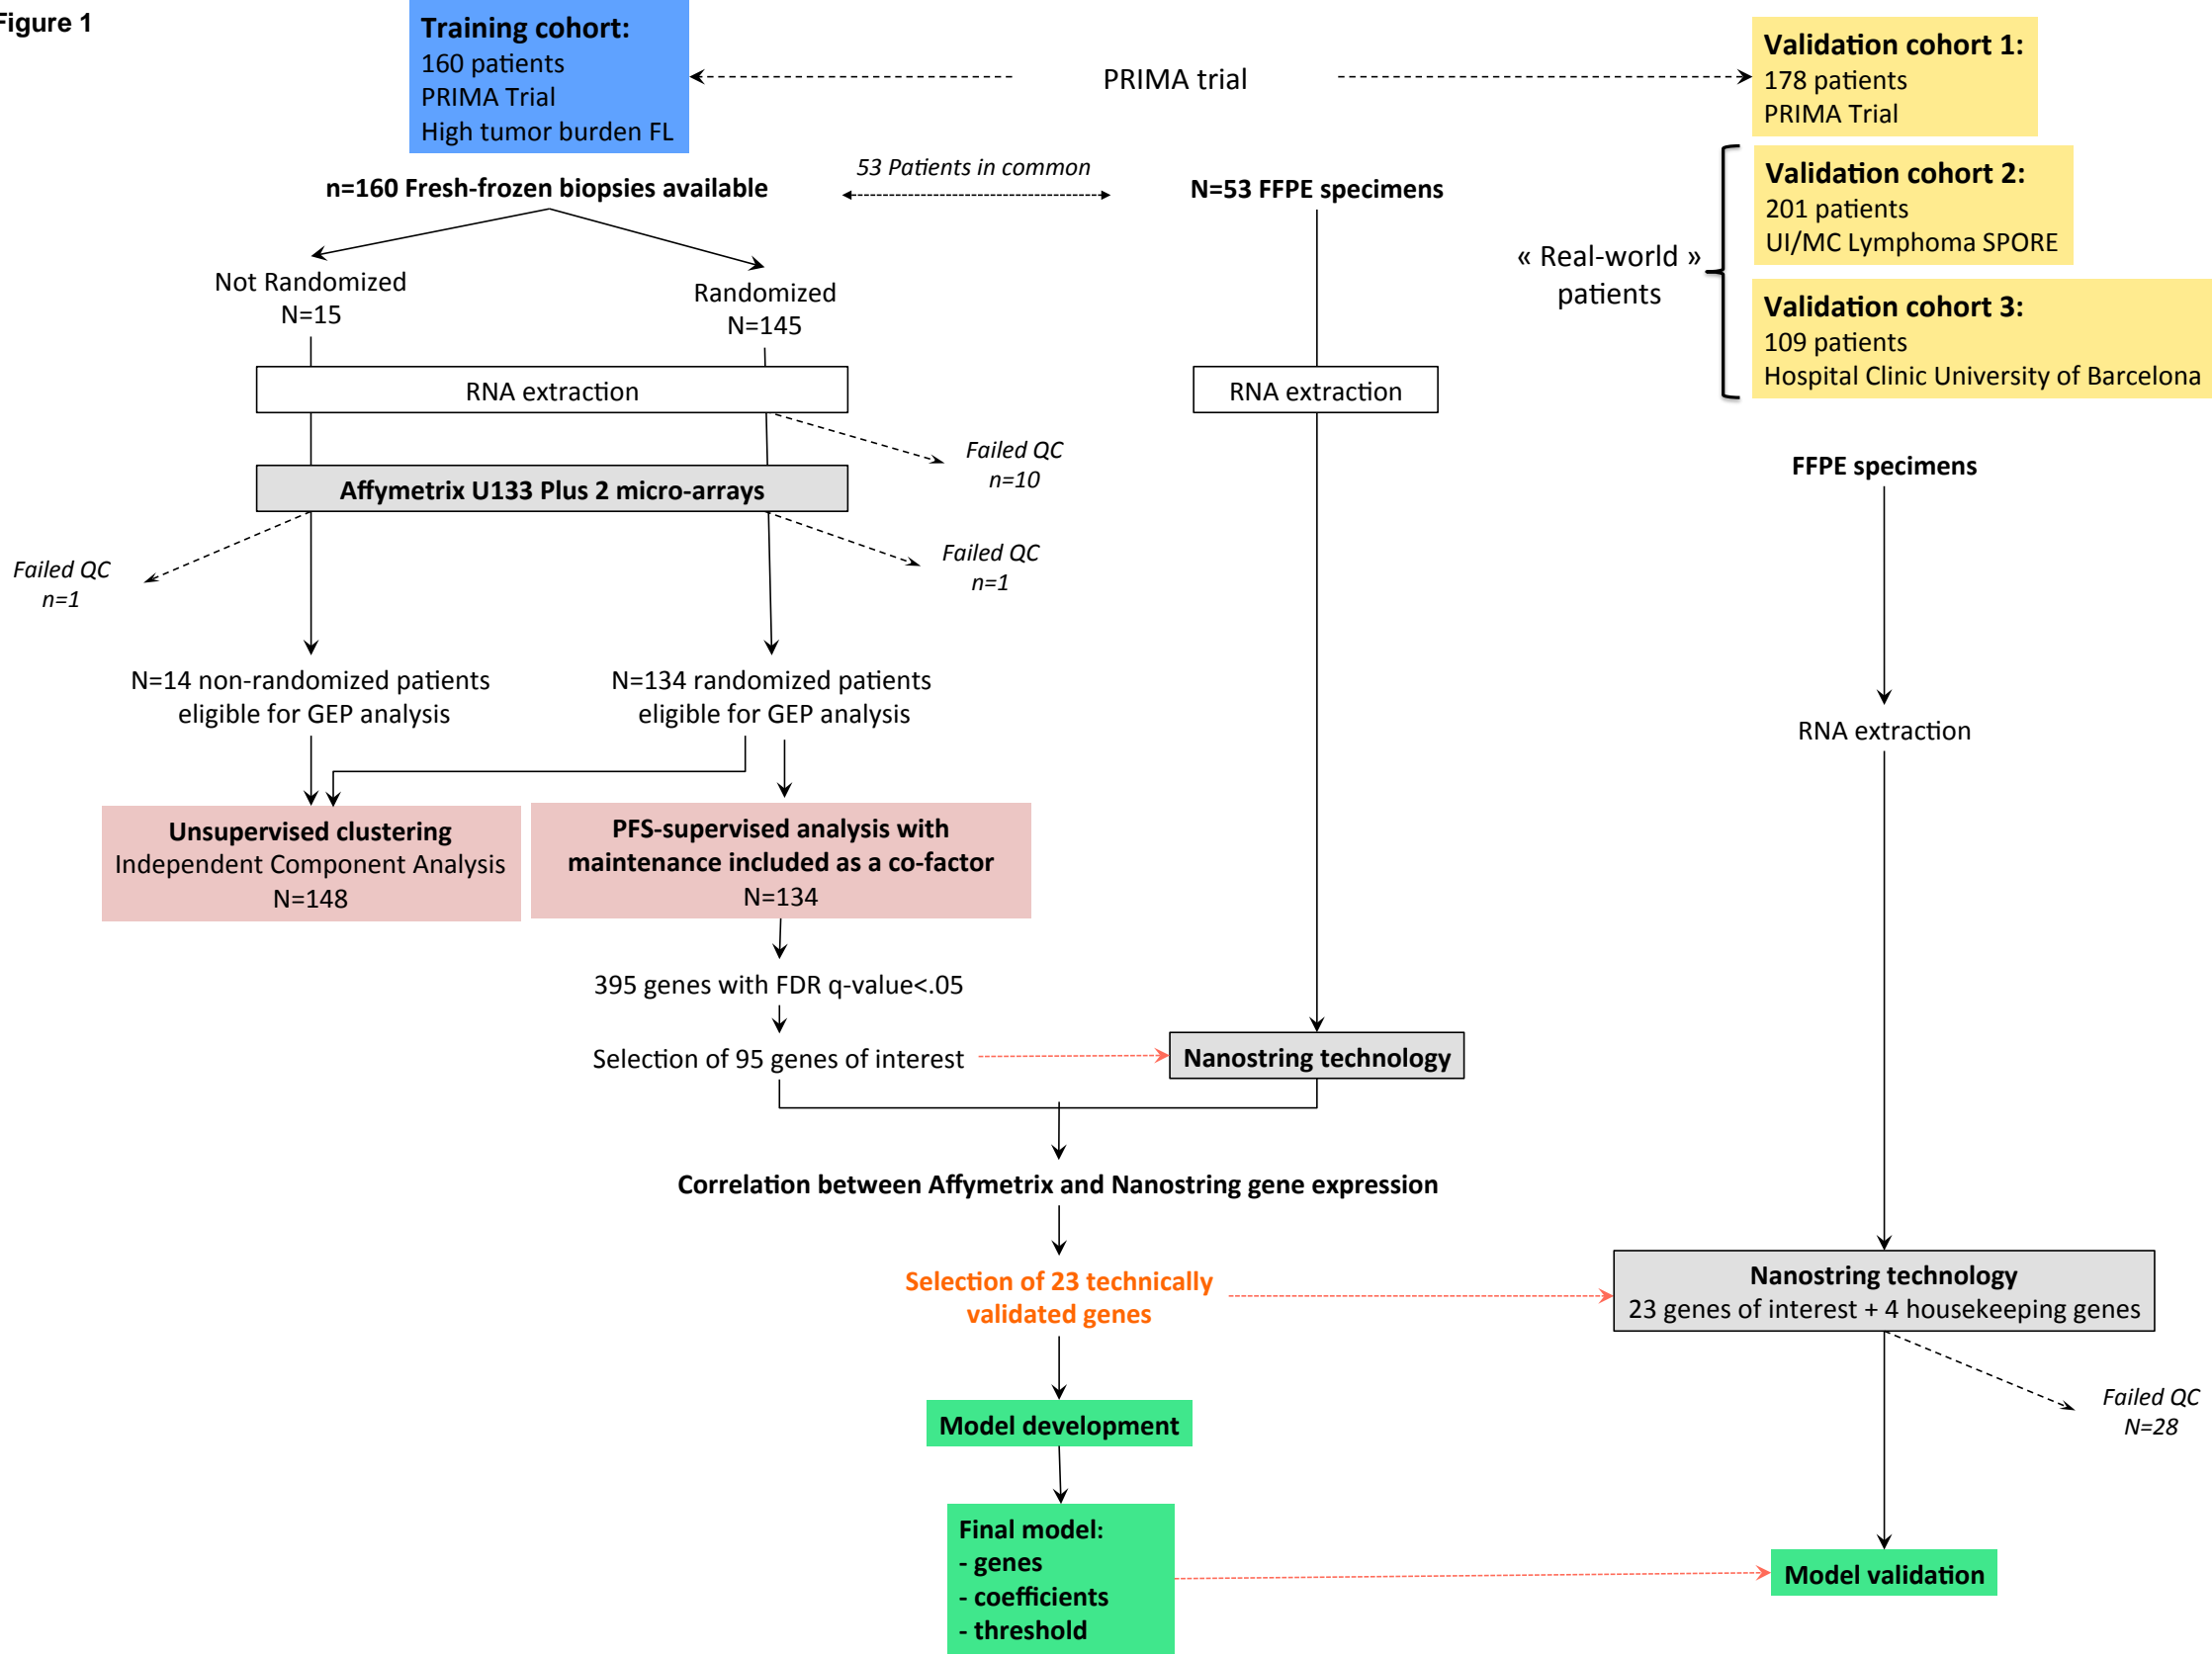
Figure 1

Training cohort:
160 patients
PRIMA Trial
High tumor burden FL

PRIMA trial

Validation cohort 1:
178 patients
PRIMA Trial

53 Patients in common

n=160 Fresh-frozen biopsies available

N=53 FFPE specimens

Validation cohort 2:
201 patients
UI/MC Lymphoma SPORE

« Real-world » patients

Validation cohort 3:
109 patients
Hospital Clinic University of Barcelona

Not Randomized
N=15

Randomized
N=145

RNA extraction

RNA extraction

Failed QC
n=10

Affymetrix U133 Plus 2 micro-arrays

FFPE specimens

Failed QC
n=1

Failed QC
n=1

N=14 non-randomized patients eligible for GEP analysis

N=134 randomized patients eligible for GEP analysis

RNA extraction

Unsupervised clustering
Independent Component Analysis
N=148

PFS-supervised analysis with maintenance included as a co-factor
N=134

395 genes with FDR q-value<.05

Selection of 95 genes of interest

Nanostring technology

Correlation between Affymetrix and Nanostring gene expression

Selection of 23 technically validated genes

Nanostring technology
23 genes of interest + 4 housekeeping genes

Failed QC
N=28

Model development

Final model:
- genes
- coefficients
- threshold

Model validation